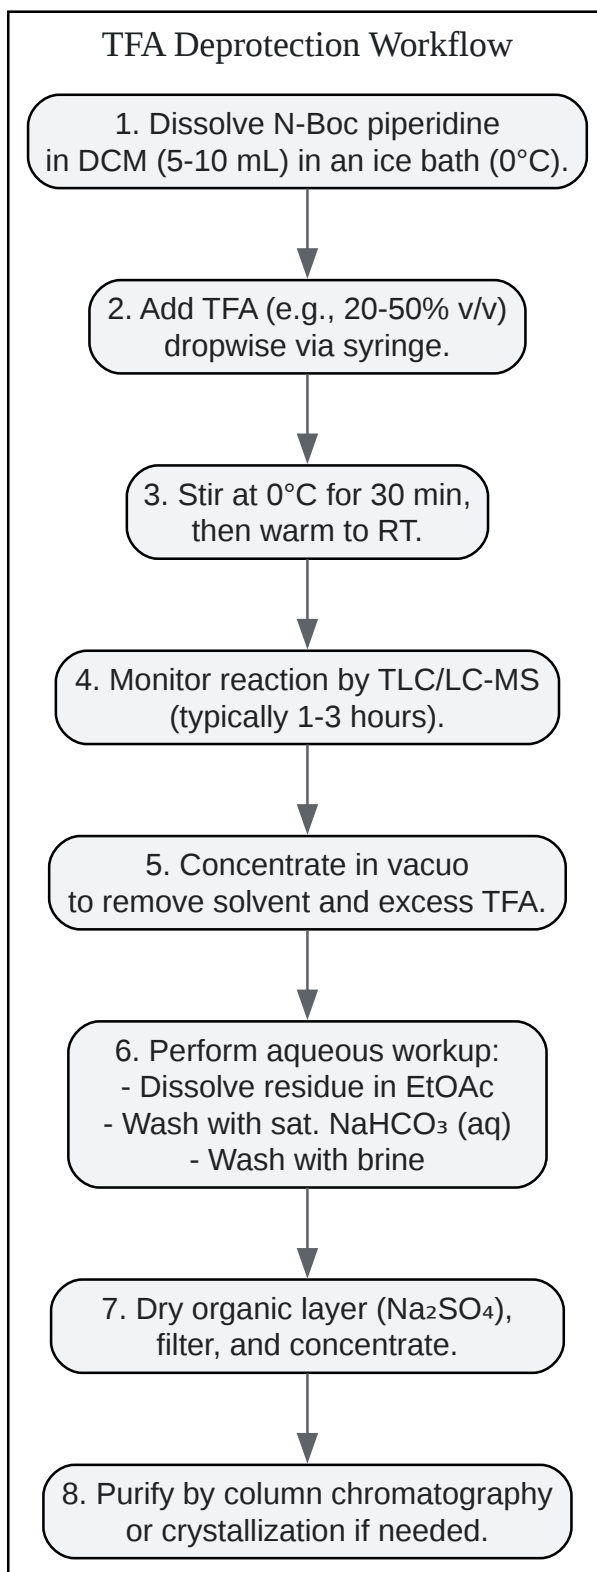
TFA Deprotection Workflow

1. Dissolve N-Boc piperidine in DCM (5-10 mL) in an ice bath (0°C).

2. Add TFA (e.g., 20-50% v/v) dropwise via syringe.

3. Stir at 0°C for 30 min, then warm to RT.

4. Monitor reaction by TLC/LC-MS (typically 1-3 hours).

5. Concentrate in vacuo to remove solvent and excess TFA.

6. Perform aqueous workup:
- Dissolve residue in EtOAc
- Wash with sat. $NaHCO_3$ (aq)
- Wash with brine

7. Dry organic layer ($Na_2SO_4$), filter, and concentrate.

8. Purify by column chromatography or crystallization if needed.